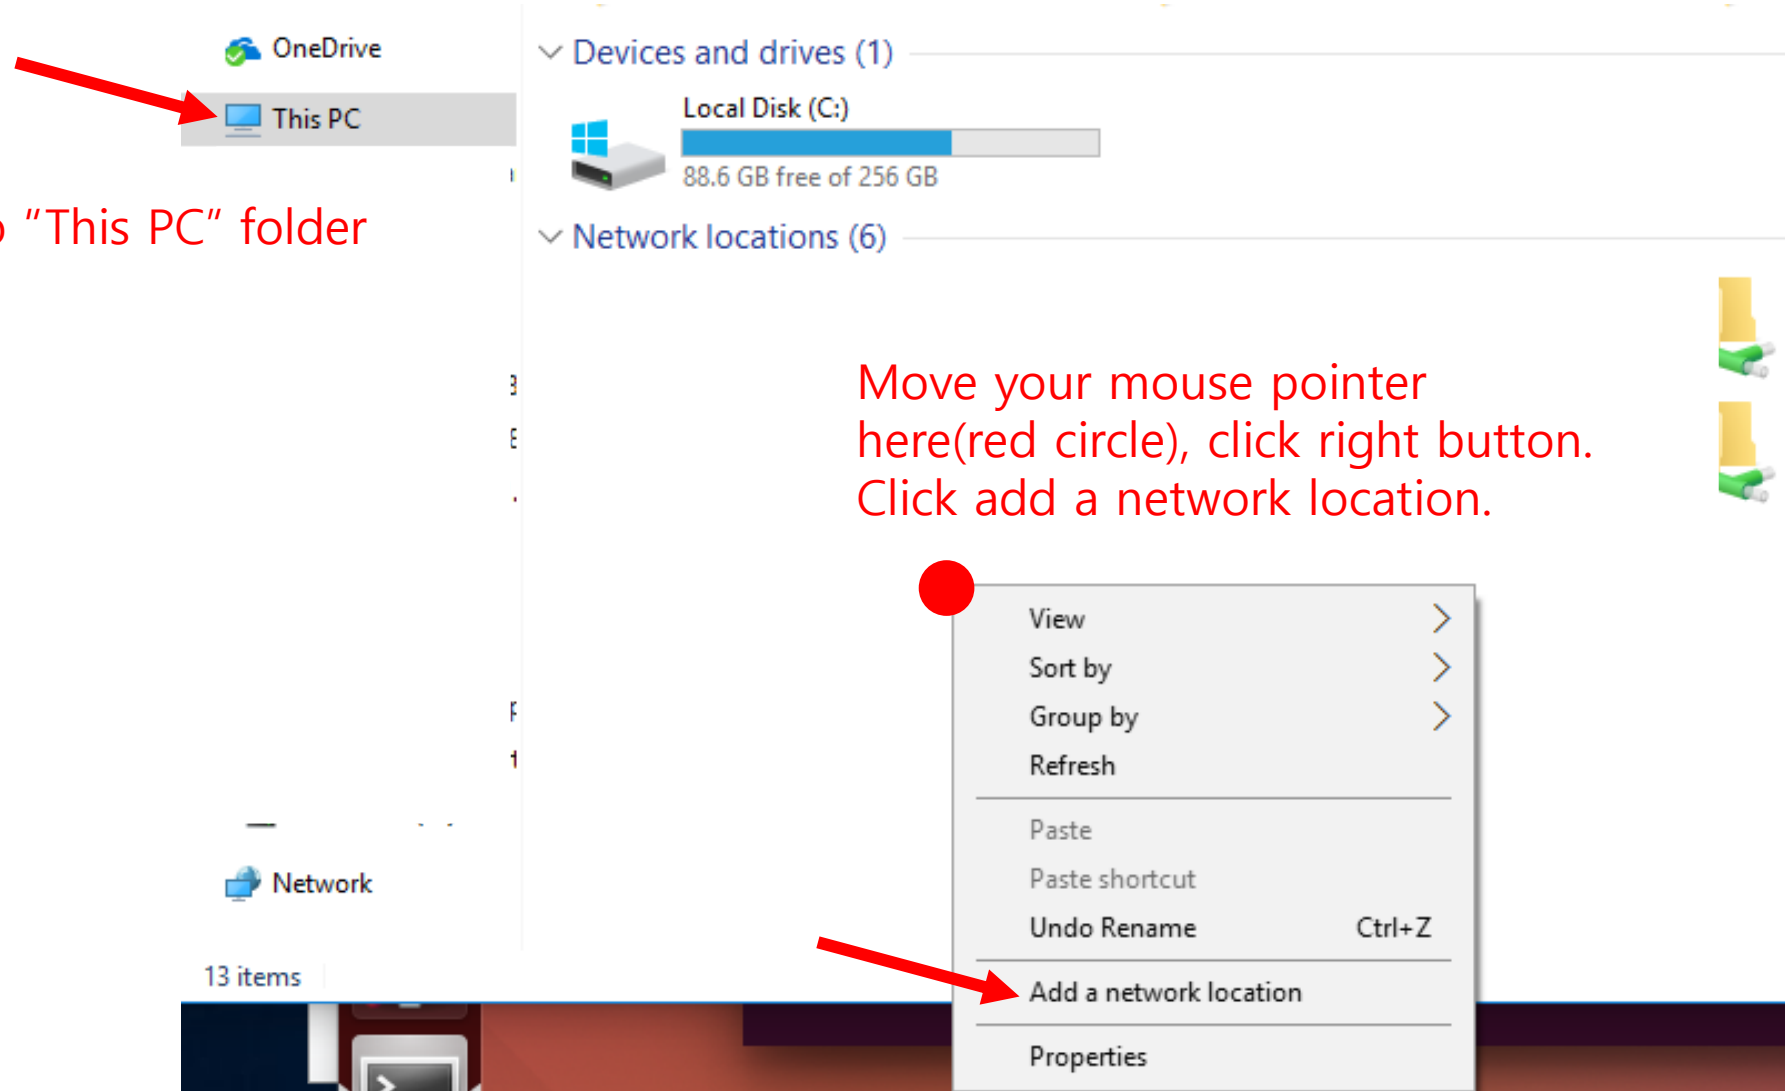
OneDrive

This PC

"This PC" folder

Devices and drives (1)

Local Disk (C:)

88.6 GB free of 256 GB

Network locations (6)

Move your mouse pointer here(red circle), click right button. Click add a network location.

View

Sort by

Group by

Refresh

Paste

Paste shortcut

Undo Rename Ctrl+Z

Add a network location

Properties

Network

13 items